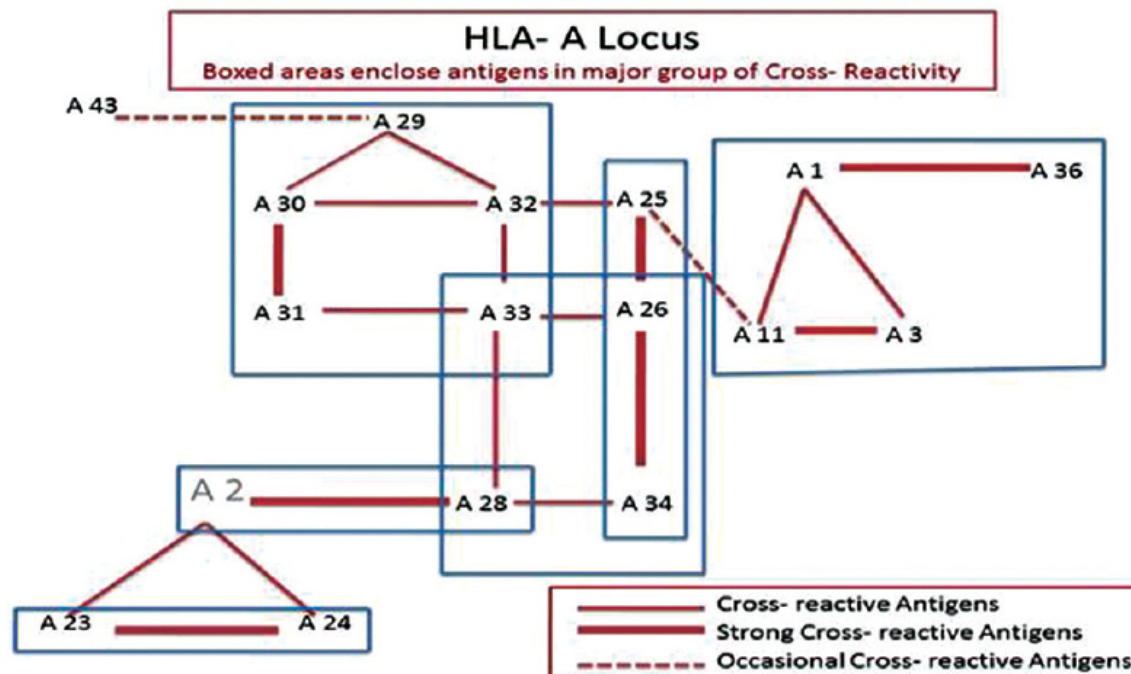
HLA- A Locus
Boxed areas enclose antigens in major group of Cross- Reactivity

A 43
A 29
A 30
A 32
A 25
A 1
A 36
A 31
A 33
A 26
A 11
A 3
A 2
A 28
A 34
A 23
A 24

Cross- reactive Antigens
Strong Cross- reactive Antigens
Occasional Cross- reactive Antigens